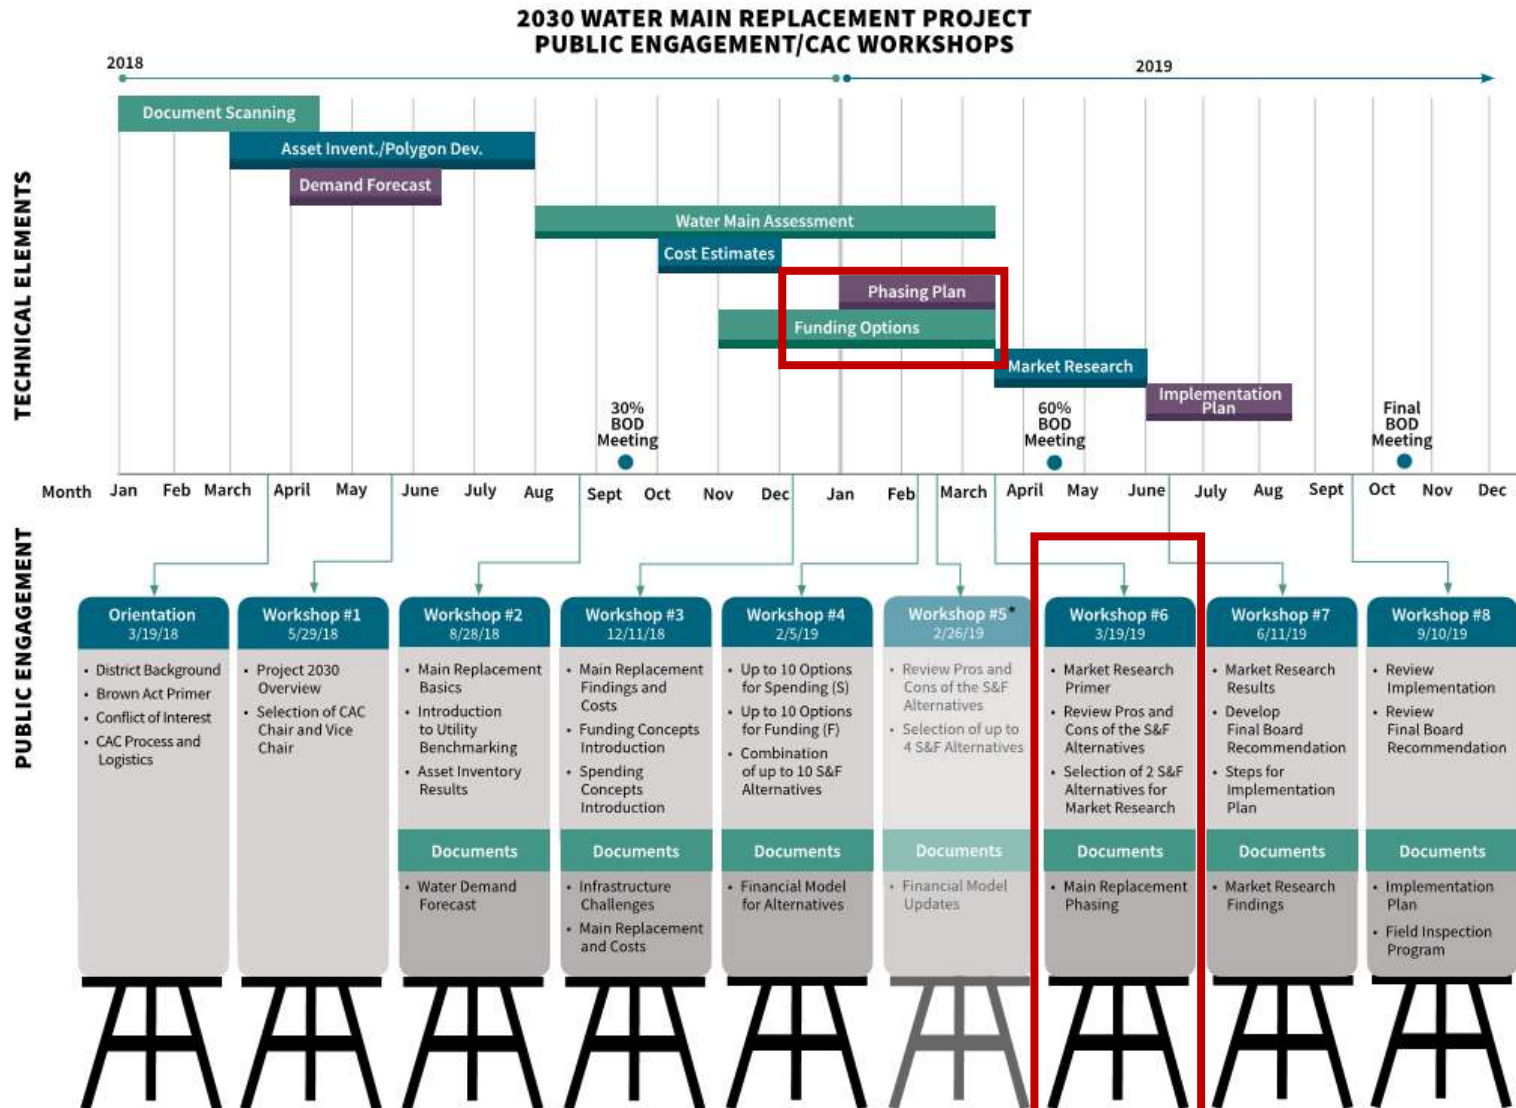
2030 WATER MAIN REPLACEMENT PROJECT
PUBLIC ENGAGEMENT/CAC WORKSHOPS

2018

2019

TECHNICAL ELEMENTS

Document Scanning

Asset Invent./Polygon Dev.

Demand Forecast

Water Main Assessment

Cost Estimates

Phasing Plan

Funding Options

Market Research

Implementation Plan

30% BOD Meeting

60% BOD Meeting

Final BOD Meeting

Month Jan Feb March April May June July Aug Sept Oct Nov Dec Jan Feb March April May June July Aug Sept Oct Nov Dec

PUBLIC ENGAGEMENT

Orientation
3/19/18
• District Background
• Brown Act Primer
• Conflict of Interest
• CAC Process and Logistics

Workshop #1
5/29/18
• Project 2030 Overview
• Selection of CAC Chair and Vice Chair

Workshop #2
8/28/18
• Main Replacement Basics
• Introduction to Utility Benchmarking
• Asset Inventory Results
Documents
• Water Demand Forecast

Workshop #3
12/11/18
• Main Replacement Findings and Costs
• Funding Concepts Introduction
• Spending Concepts Introduction
Documents
• Infrastructure Challenges
• Main Replacement and Costs

Workshop #4
2/5/19
• Up to 10 Options for Spending (S)
• Up to 10 Options for Funding (F)
• Combination of up to 10 S&F Alternatives
Documents
• Financial Model for Alternatives

Workshop #5*
2/26/19
• Review Pros and Cons of the S&F Alternatives
• Selection of up to 4 S&F Alternatives
Documents
• Financial Model Updates

Workshop #6
3/19/19
• Market Research Primer
• Review Pros and Cons of the S&F Alternatives
• Selection of 2 S&F Alternatives for Market Research
Documents
• Main Replacement Phasing

Workshop #7
6/11/19
• Market Research Results
• Develop Final Board Recommendation
• Steps for Implementation Plan
Documents
• Market Research Findings

Workshop #8
9/10/19
• Review Implementation
• Review Final Board Recommendation
Documents
• Implementation Plan
• Field Inspection Program